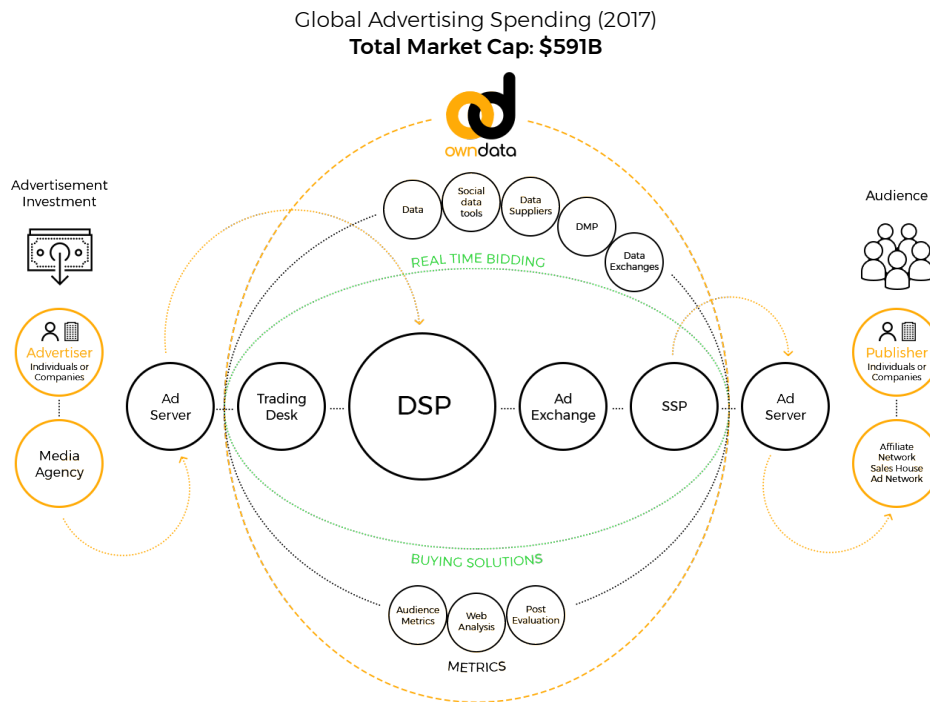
Global Advertising Spending (2017)
**Total Market Cap: $591B**

owndata

Advertisement Investment

Audience

Data

Social data tools

Data Suppliers

DMP

Data Exchanges

REAL TIME BIDDING

Advertiser
Individuals or Companies

Media Agency

Ad Server

Trading Desk

DSP

Ad Exchange

SSP

Ad Server

Publisher
Individuals or Companies

Affiliate Network
Sales House
Ad Network

BUYING SOLUTIONS

Audience Metrics

Web Analysis

Post Evaluation

METRICS